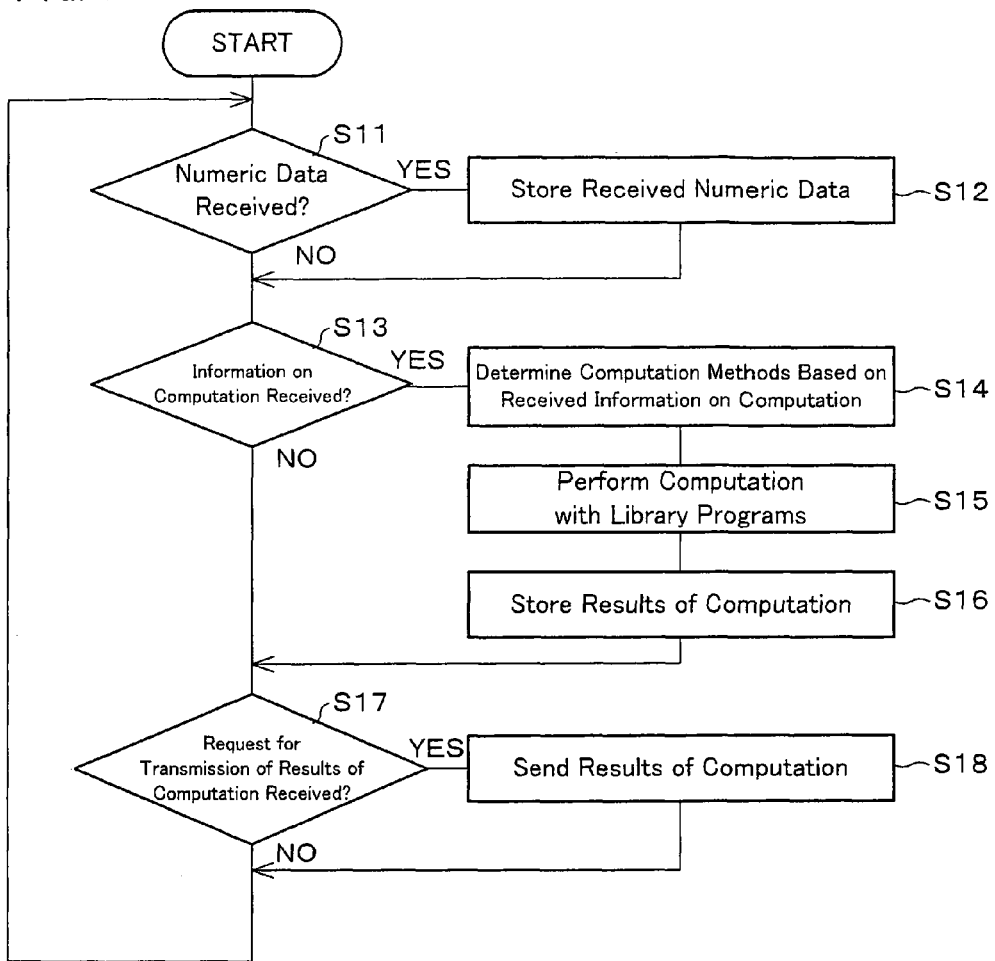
START

S11

Numeric Data Received?

YES

Store Received Numeric Data

S12

NO

S13

Information on Computation Received?

YES

Determine Computation Methods Based on Received Information on Computation

S14

NO

Perform Computation with Library Programs

S15

Store Results of Computation

S16

S17

Request for Transmission of Results of Computation Received?

YES

Send Results of Computation

S18

NO